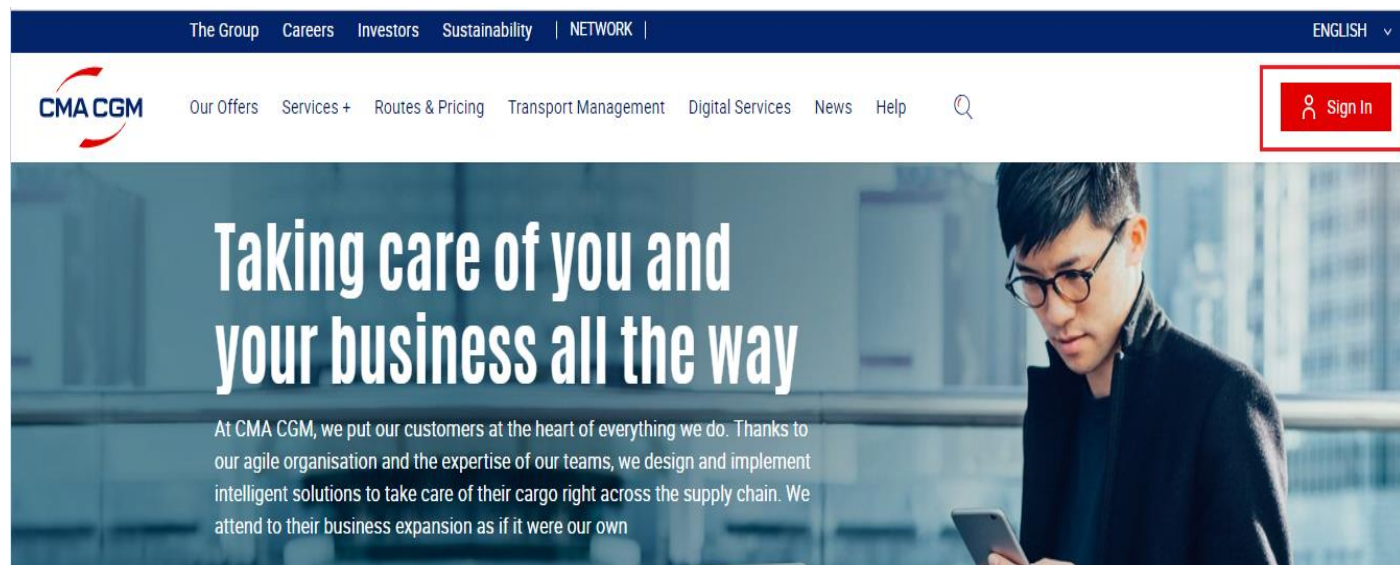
The Group Careers Investors Sustainability | NETWORK |

ENGLISH

CMA CGM

Our Offers Services + Routes & Pricing Transport Management Digital Services News Help

Sign In

Taking care of you and your business all the way

At CMA CGM, we put our customers at the heart of everything we do. Thanks to our agile organisation and the expertise of our teams, we design and implement intelligent solutions to take care of their cargo right across the supply chain. We attend to their business expansion as if it were our own